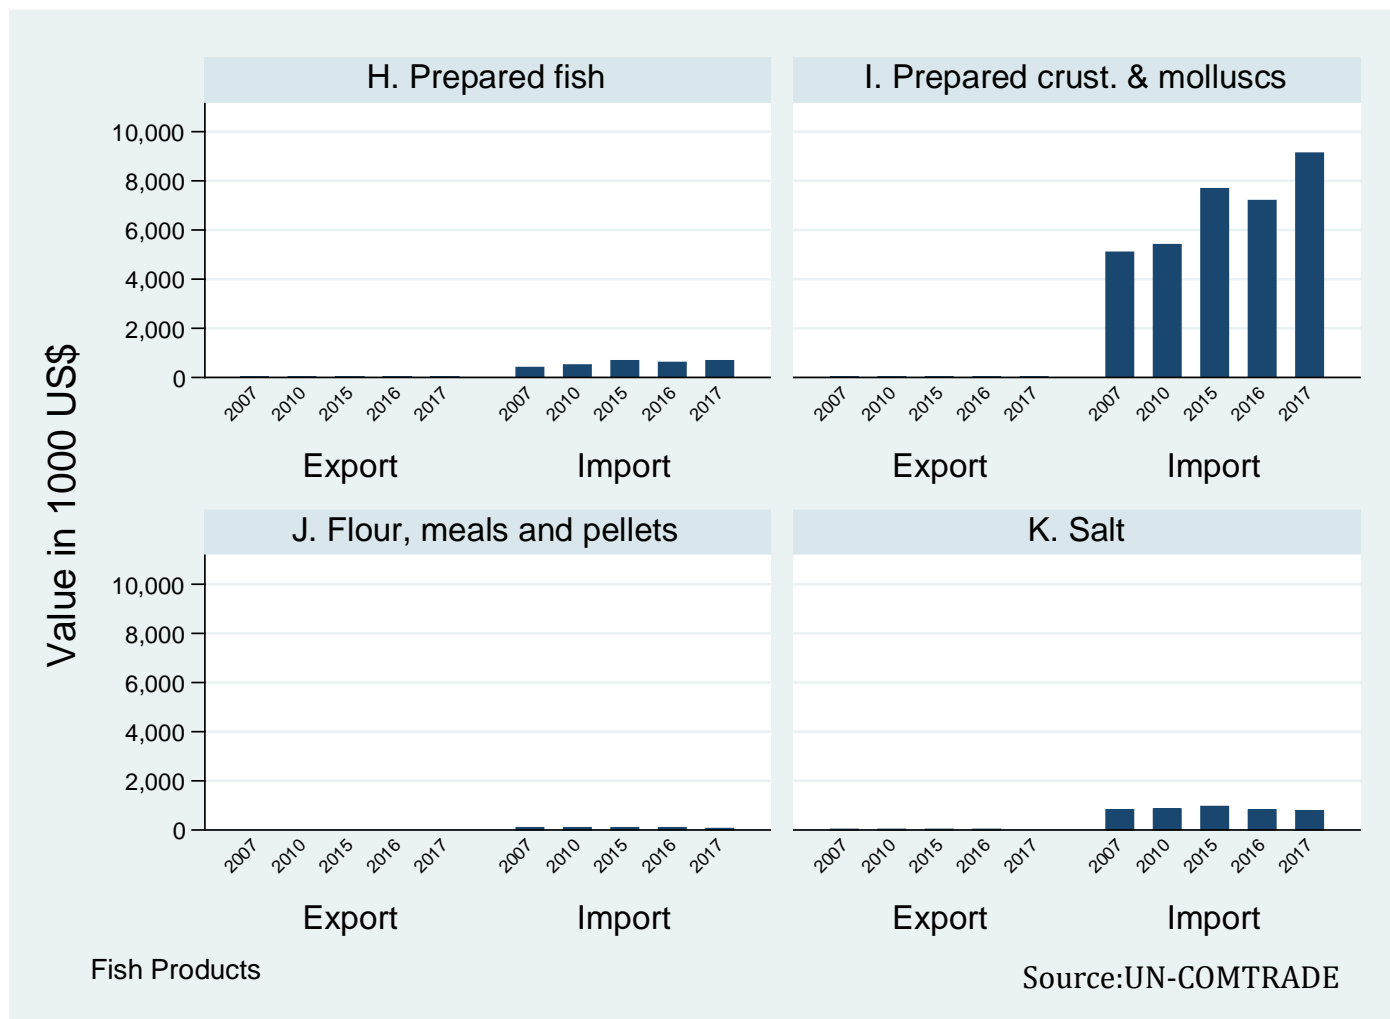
H. Prepared fish

I. Prepared crust. & molluscs

Value in 1000 US$

10,000
8,000
6,000
4,000
2,000
0

2007 2010 2015 2016 2017 2007 2010 2015 2016 2017

Export Import

2007 2010 2015 2016 2017 2007 2010 2015 2016 2017

Export Import

J. Flour, meals and pellets

K. Salt

10,000
8,000
6,000
4,000
2,000
0

2007 2010 2015 2016 2017 2007 2010 2015 2016 2017

Export Import

2007 2010 2015 2016 2017 2007 2010 2015 2016 2017

Export Import

Fish Products

Source:UN-COMTRADE